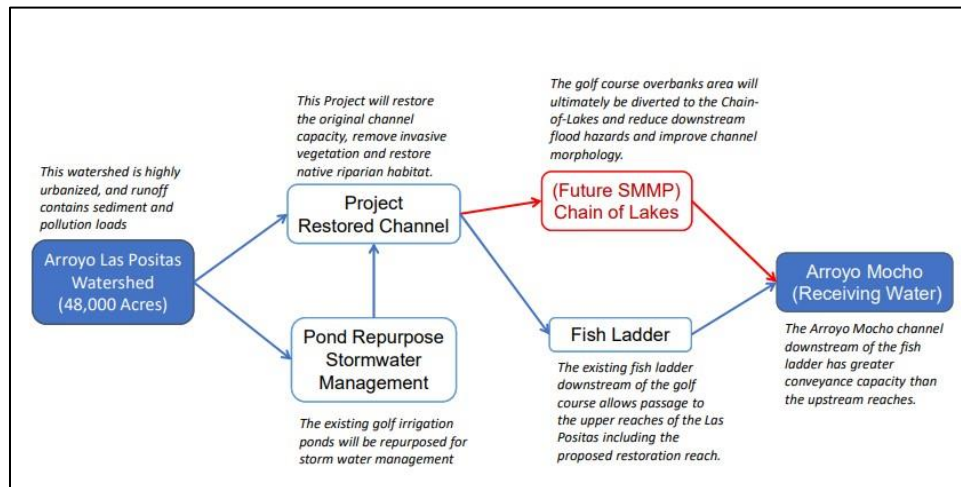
This watershed is highly urbanized, and runoff contains sediment and pollution loads

Arroyo Las Positas Watershed (48,000 Acres)

This Project will restore the original channel capacity, remove invasive vegetation and restore native riparian habitat.

Project Restored Channel

Pond Repurpose Stormwater Management

The existing golf irrigation ponds will be repurposed for storm water management

The golf course overbanks area will ultimately be diverted to the Chain-of-Lakes and reduce downstream flood hazards and improve channel morphology.

(Future SMMP) Chain of Lakes

Fish Ladder

The existing fish ladder downstream of the golf course allows passage to the upper reaches of the Las Positas including the proposed restoration reach.

Arroyo Mocho (Receiving Water)

The Arroyo Mocho channel downstream of the fish ladder has greater conveyance capacity than the upstream reaches.